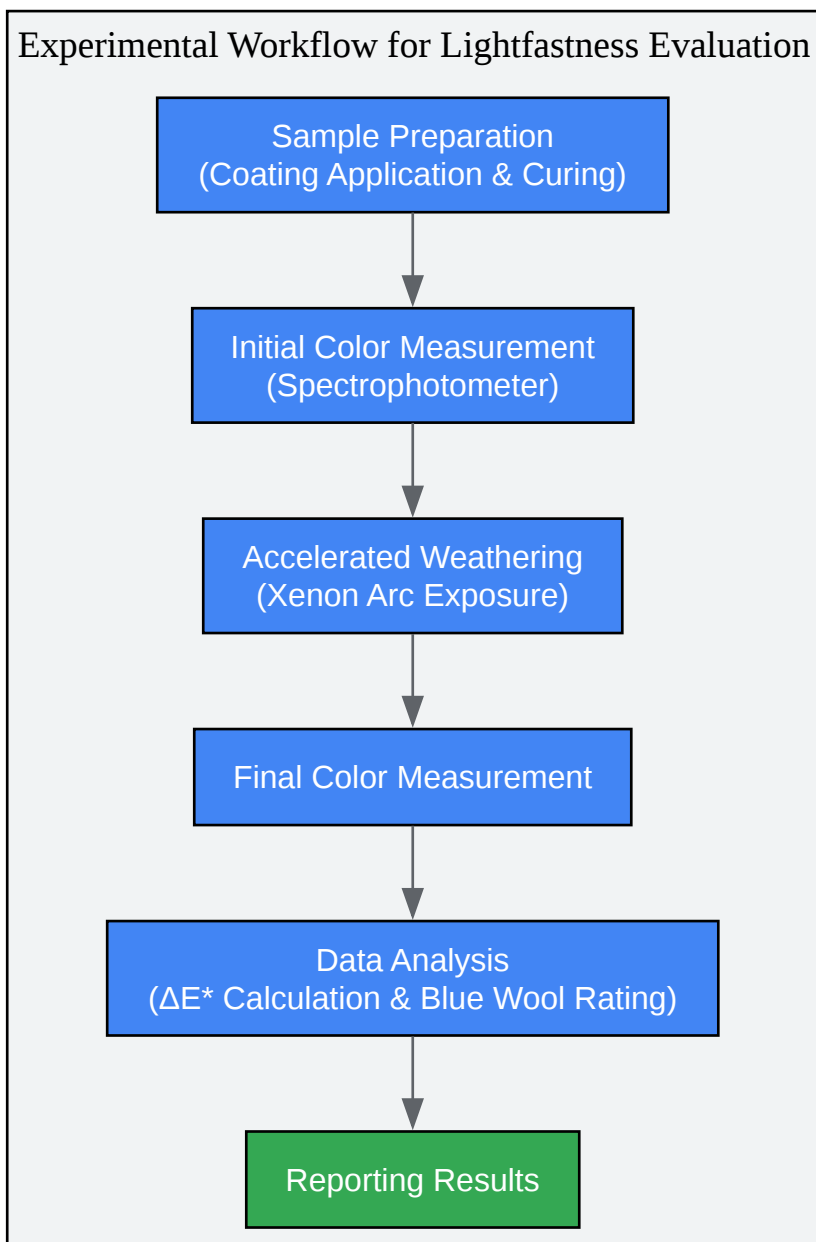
Experimental Workflow for Lightfastness Evaluation

Sample Preparation
(Coating Application & Curing)

Initial Color Measurement
(Spectrophotometer)

Accelerated Weathering
(Xenon Arc Exposure)

Final Color Measurement

Data Analysis
($\Delta E^*$ Calculation & Blue Wool Rating)

Reporting Results